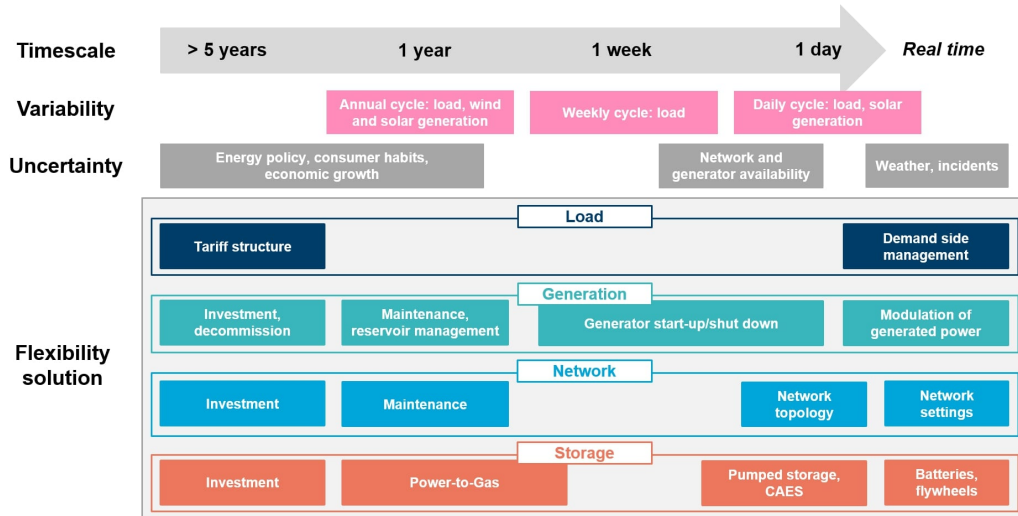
Timescale

> 5 years

1 year

1 week

1 day

Real time

Variability

Annual cycle: load, wind and solar generation

Weekly cycle: load

Daily cycle: load, solar generation

Uncertainty

Energy policy, consumer habits, economic growth

Network and generator availability

Weather, incidents

Flexibility solution

Load

Tariff structure

Demand side management

Generation

Investment, decommission

Maintenance, reservoir management

Generator start-up/shut down

Modulation of generated power

Network

Investment

Maintenance

Network topology

Network settings

Storage

Investment

Power-to-Gas

Pumped storage, CAES

Batteries, flywheels